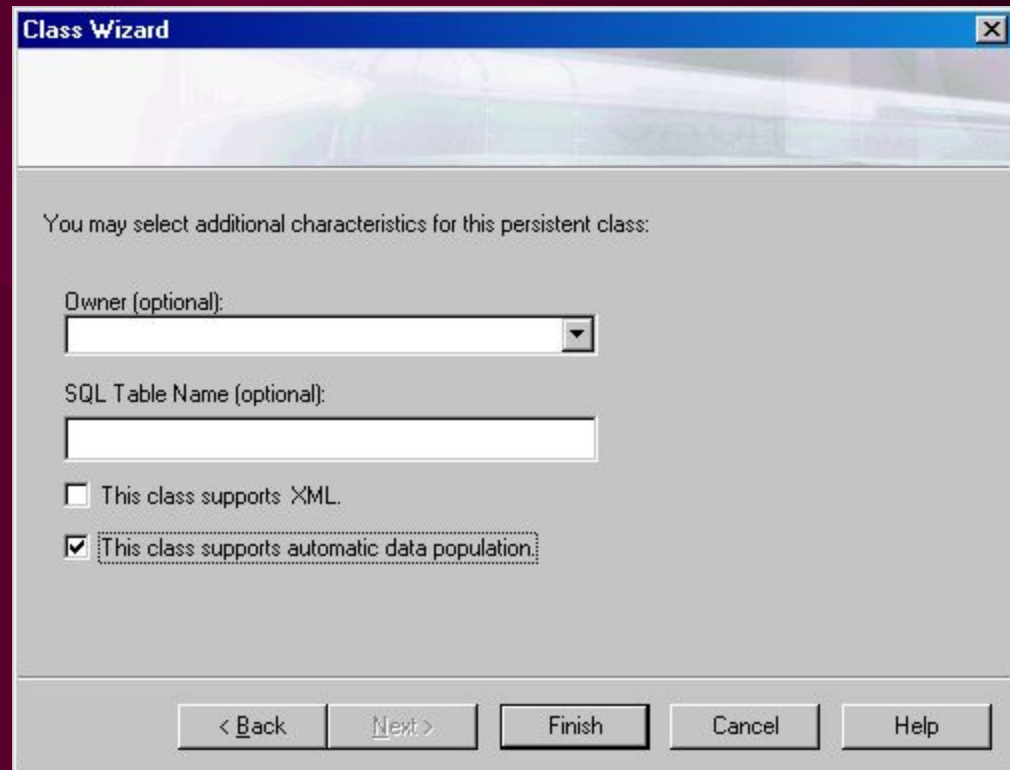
Class Wizard

You may select additional characteristics for this persistent class:

Owner (optional):

SQL Table Name (optional):

This class supports XML.

This class supports automatic data population.

< Back
Next >
Finish
Cancel
Help